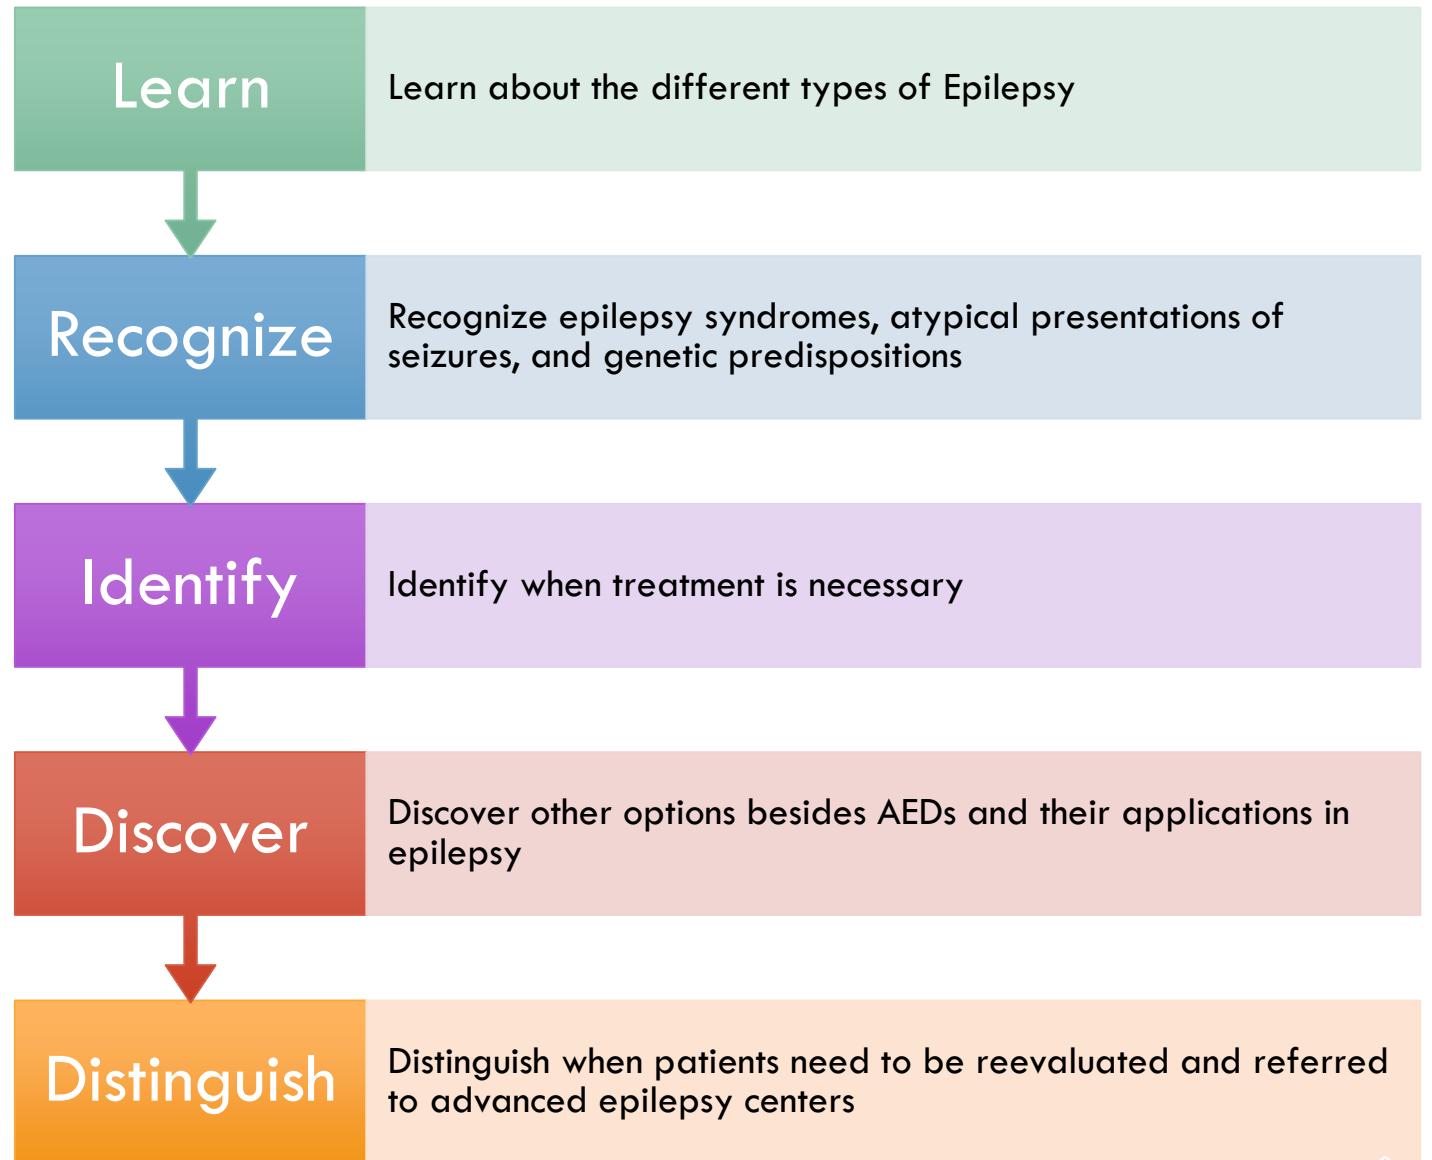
Learn

Learn about the different types of Epilepsy

Recognize

Recognize epilepsy syndromes, atypical presentations of seizures, and genetic predispositions

Identify

Identify when treatment is necessary

Discover

Discover other options besides AEDs and their applications in epilepsy

Distinguish

Distinguish when patients need to be reevaluated and referred to advanced epilepsy centers